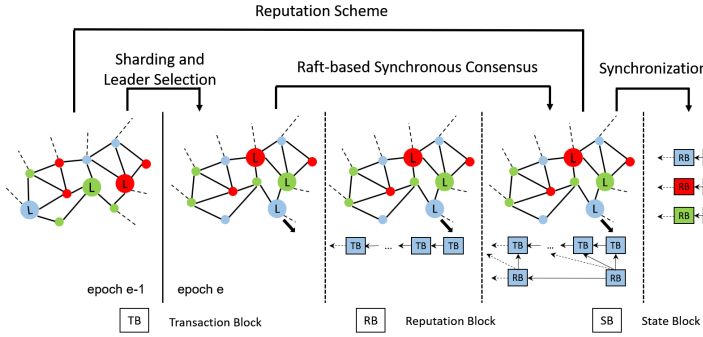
Reputation Scheme

Sharding and Leader Selection

Raft-based Synchronous Consensus

Synchronizatio

L L L

L L L

L L L

L L L

TB TB ... TB

TB ... TB TB

RB RB

RB

RB

RB

epoch e-1

epoch e

TB Transaction Block

RB Reputation Block

SB State Block